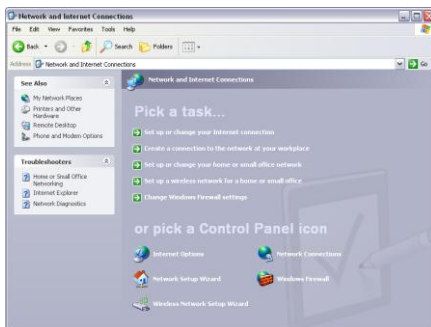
Network and Internet Connections

File Edit View Favorites Tools Help

Back Search Folders

Address Network and Internet Connections Go

See Also

My Network Places
Printers and Other Hardware
Remote Desktop
Phone and Modem Options

Troubleshooters

Home or Small Office Networking
Internet Explorer
Network Diagnostics

Network and Internet Connections

Pick a task...

Set up or change your Internet connection
Create a connection to the network at your workplace
Set up or change your home or small office network
Set up a wireless network for a home or small office
Change Windows Firewall settings

or pick a Control Panel icon

Internet Options
Network Connections
Network Setup Wizard
Windows Firewall
Wireless Network Setup Wizard